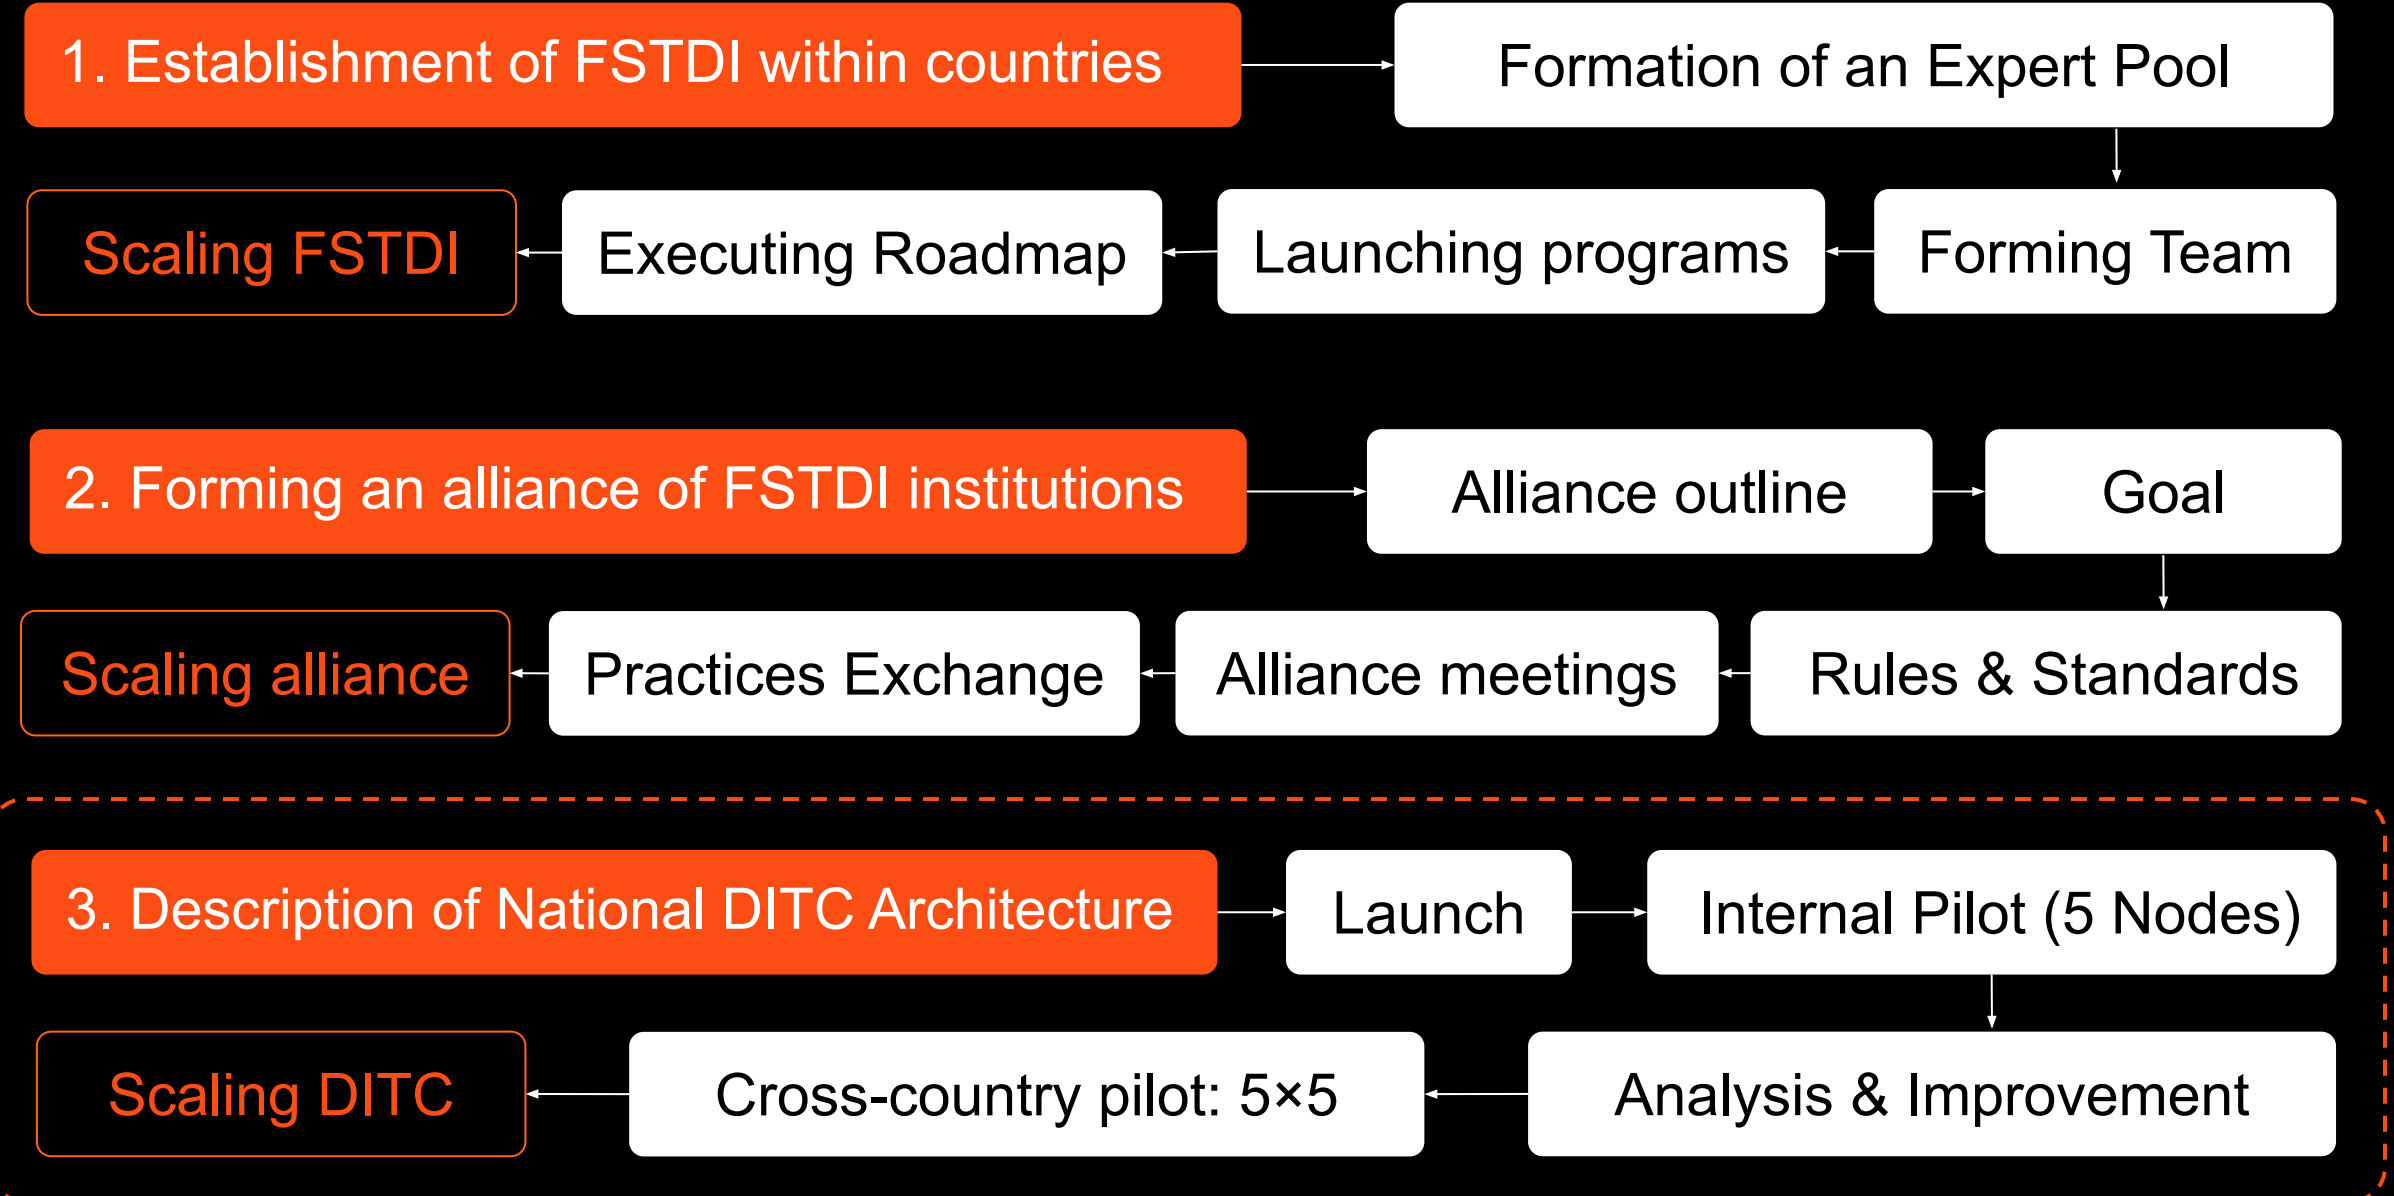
1. Establishment of FSTDI within countries

Formation of an Expert Pool

Forming Team

Launching programs

Executing Roadmap

Scaling FSTDI

2. Forming an alliance of FSTDI institutions

Alliance outline

Goal

Rules & Standards

Alliance meetings

Practices Exchange

Scaling alliance

3. Description of National DITC Architecture

Launch

Internal Pilot (5 Nodes)

Analysis & Improvement

Cross-country pilot: 5×5

Scaling DITC